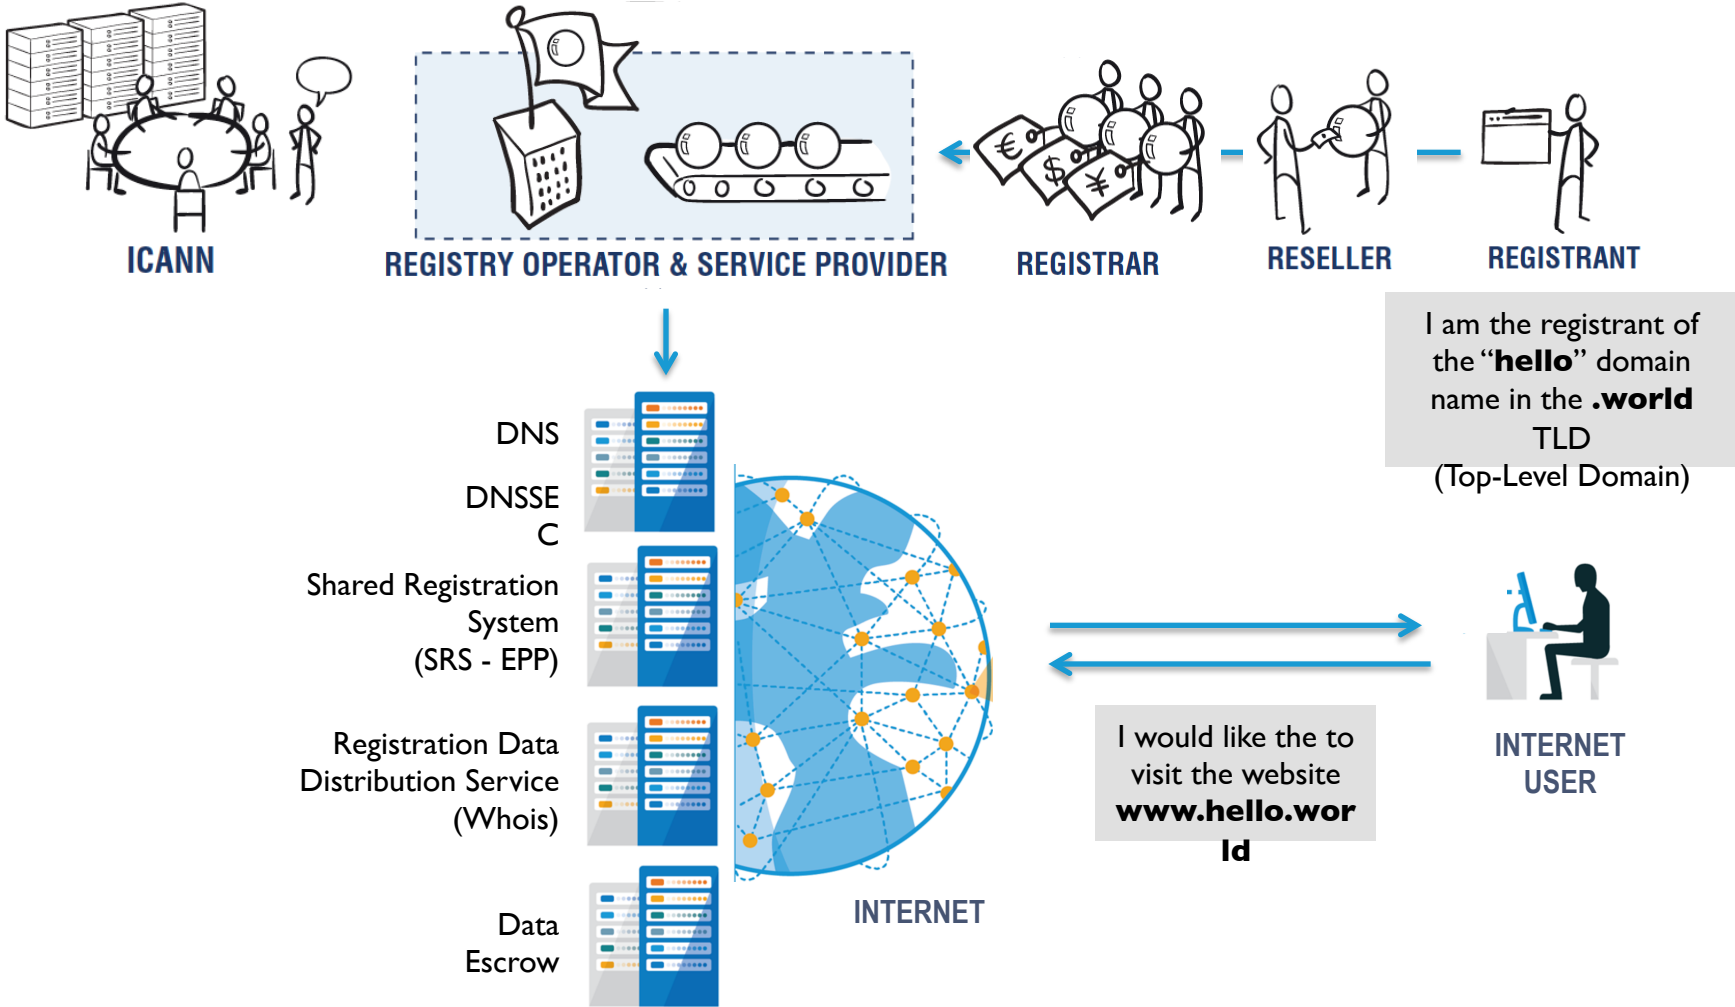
ICANN

REGISTRY OPERATOR & SERVICE PROVIDER

REGISTRAR

RESELLER

REGISTRANT

I am the registrant of the "**hello**" domain name in the **.world** TLD (Top-Level Domain)

DNS

DNSSE C

Shared Registration System (SRS - EPP)

Registration Data Distribution Service (Whois)

Data Escrow

INTERNET

I would like the to visit the website **www.hello.world**

INTERNET USER